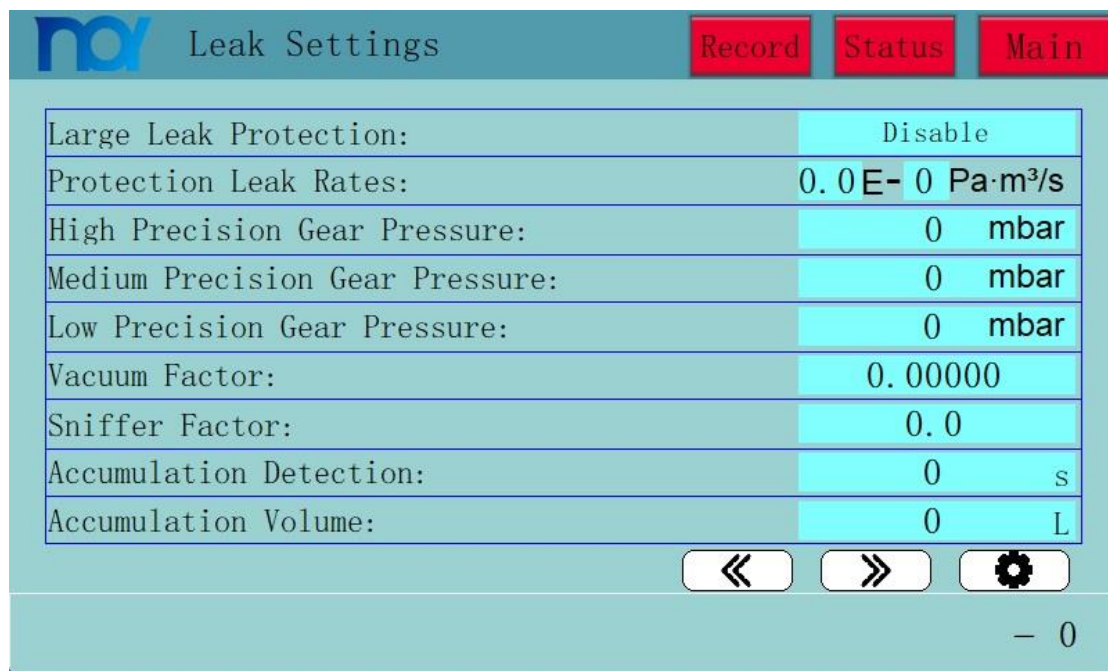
Leak Settings

Record Status Main

| | |
|---|---|
| Large Leak Protection: | Disable |
| Protection Leak Rates: | 0.0 E- 0 Pa·m³/s |
| High Precision Gear Pressure: | 0 mbar |
| Medium Precision Gear Pressure: | 0 mbar |
| Low Precision Gear Pressure: | 0 mbar |
| Vacuum Factor: | 0.00000 |
| Sniffer Factor: | 0.0 |
| Accumulation Detection: | 0 s |
| Accumulation Volume: | 0 L |

« »

— 0